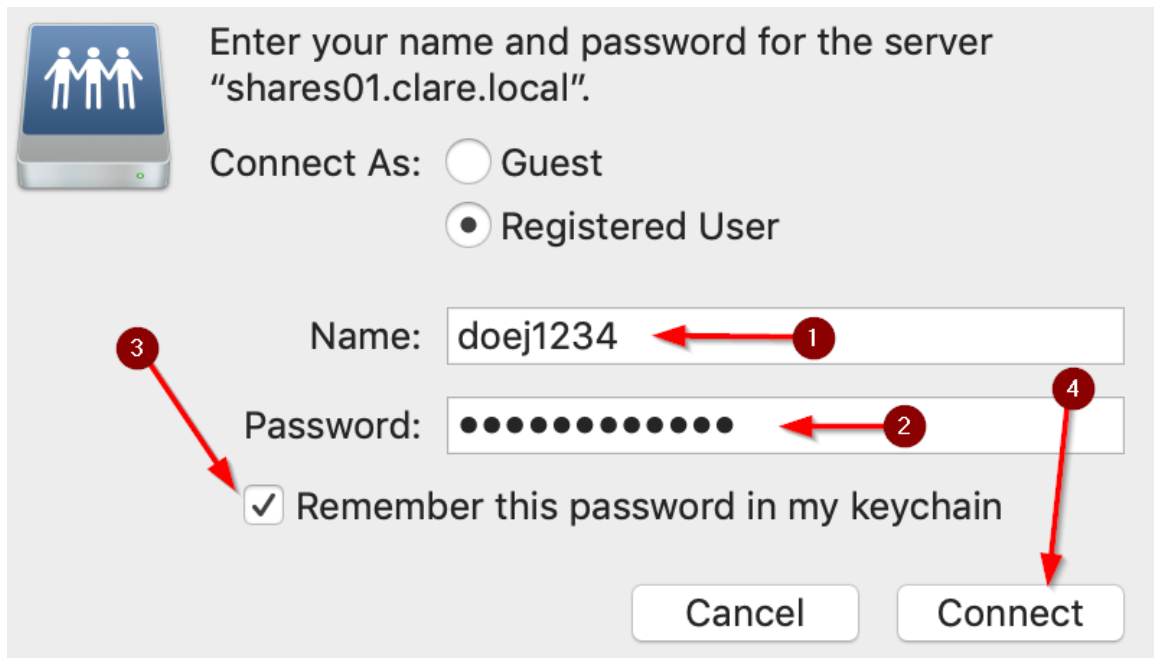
Enter your name and password for the server "shares01.clare.local".

Connect As: Guest

Registered User

Name: doej1234 1

Password: ••••••••••••• 2

3

4

Remember this password in my keychain

Cancel

Connect